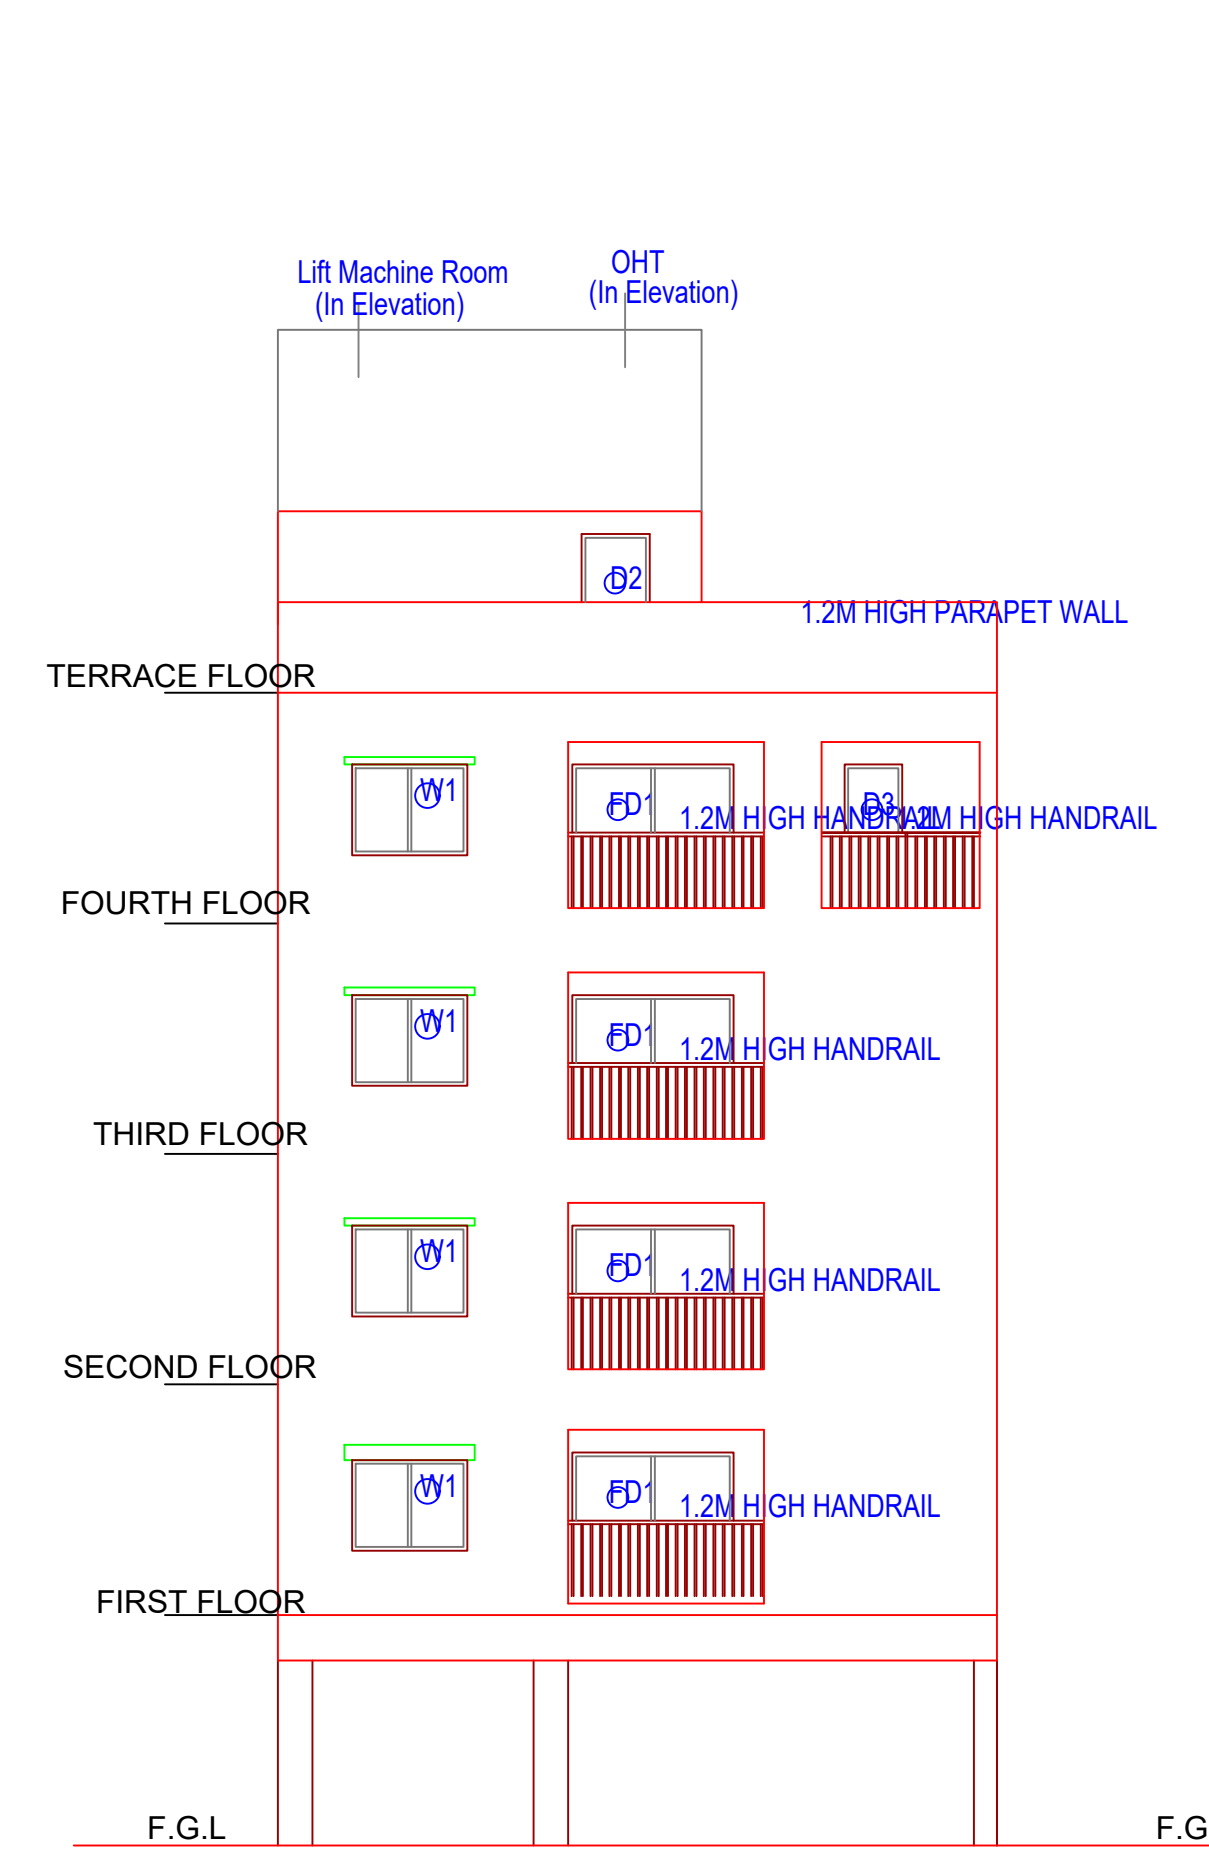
Lift Machine Room
(In Elevation)

OHT
(In Elevation)

D2

1.2M HIGH PARAPET WALL

TERRACE FLOOR

W1

FD1

1.2M HIGH HANDRAIL

D3

1.2M HIGH HANDRAIL

FOURTH FLOOR

W1

FD1

1.2M HIGH HANDRAIL

THIRD FLOOR

W1

FD1

1.2M HIGH HANDRAIL

SECOND FLOOR

W1

FD1

1.2M HIGH HANDRAIL

FIRST FLOOR

F.G.L

F.G